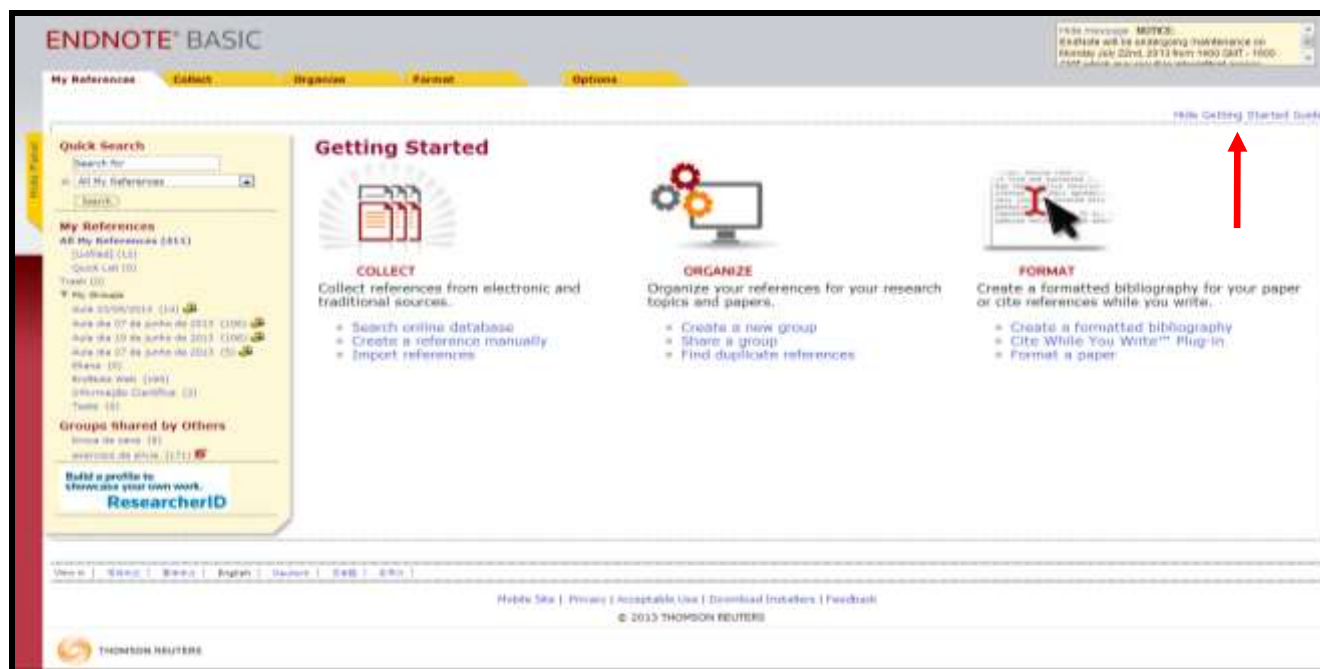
ENDNOTE® BASIC

Hide message NOTICE: EndNote will be undergoing maintenance on Monday July 22nd, 2013 from 1400 GMT - 1600 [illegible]

My References | Collect | Organize | Format | Options

Hide Getting Started Guide

Hide Panel

Quick Search
Search for
in All My References
Search

My References
All My References (411)
[Unfiled] (13)
Quick List (0)
Trash (0)
My Groups
Aula 03/06/2013 (14)
Aula dia 07 de junho de 2013 (106)
Aula dia 10 de junho de 2013 (106)
Aula dia 27 de junho de 2013 (5)
Ebsco (0)
EndNote Web (169)
Informação Científica (3)
Teste (0)

Groups Shared by Others
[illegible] (8)
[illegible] (171)

Build a profile to showcase your own work.
ResearcherID

Getting Started

COLLECT
Collect references from electronic and traditional sources.
• Search online database
• Create a reference manually
• Import references

ORGANIZE
Organize your references for your research topics and papers.
• Create a new group
• Share a group
• Find duplicate references

FORMAT
Create a formatted bibliography for your paper or cite references while you write.
• Create a formatted bibliography
• Cite While You Write™ Plug-in
• Format a paper

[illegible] | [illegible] | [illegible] | English | Deutsch | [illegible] | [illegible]

Mobile Site | Privacy | Acceptable Use | Download Installers | Feedback
© 2013 THOMSON REUTERS

THOMSON REUTERS